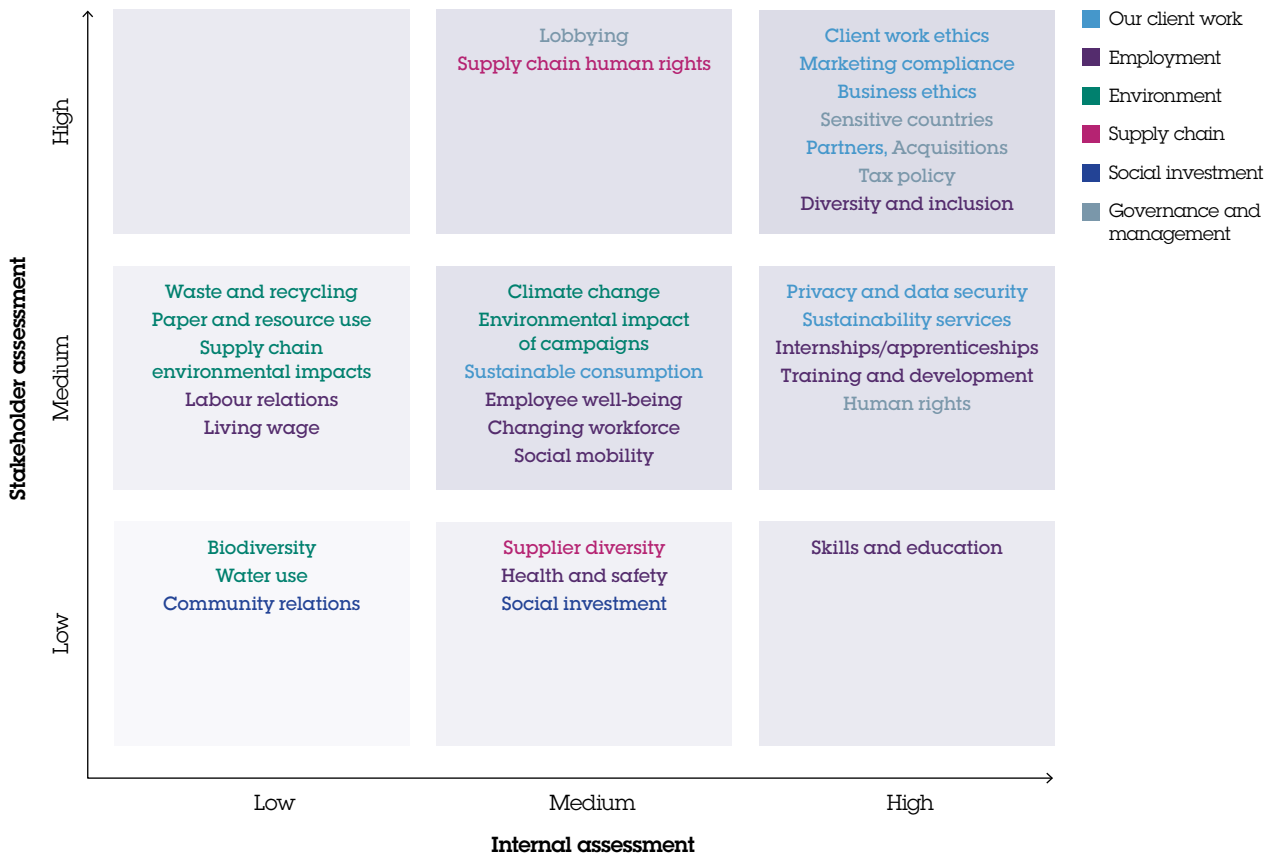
Lobbying
Supply chain human rights

Client work ethics
Marketing compliance
Business ethics
Sensitive countries
Partners, Acquisitions
Tax policy
Diversity and inclusion

Our client work
Employment
Environment
Supply chain
Social investment
Governance and management

High

Stakeholder assessment

Medium

Waste and recycling
Paper and resource use
Supply chain environmental impacts
Labour relations
Living wage

Climate change
Environmental impact of campaigns
Sustainable consumption
Employee well-being
Changing workforce
Social mobility

Privacy and data security
Sustainability services
Internships/apprenticeships
Training and development
Human rights

Low

Biodiversity
Water use
Community relations

Supplier diversity
Health and safety
Social investment

Skills and education

Low
Medium
High

Internal assessment